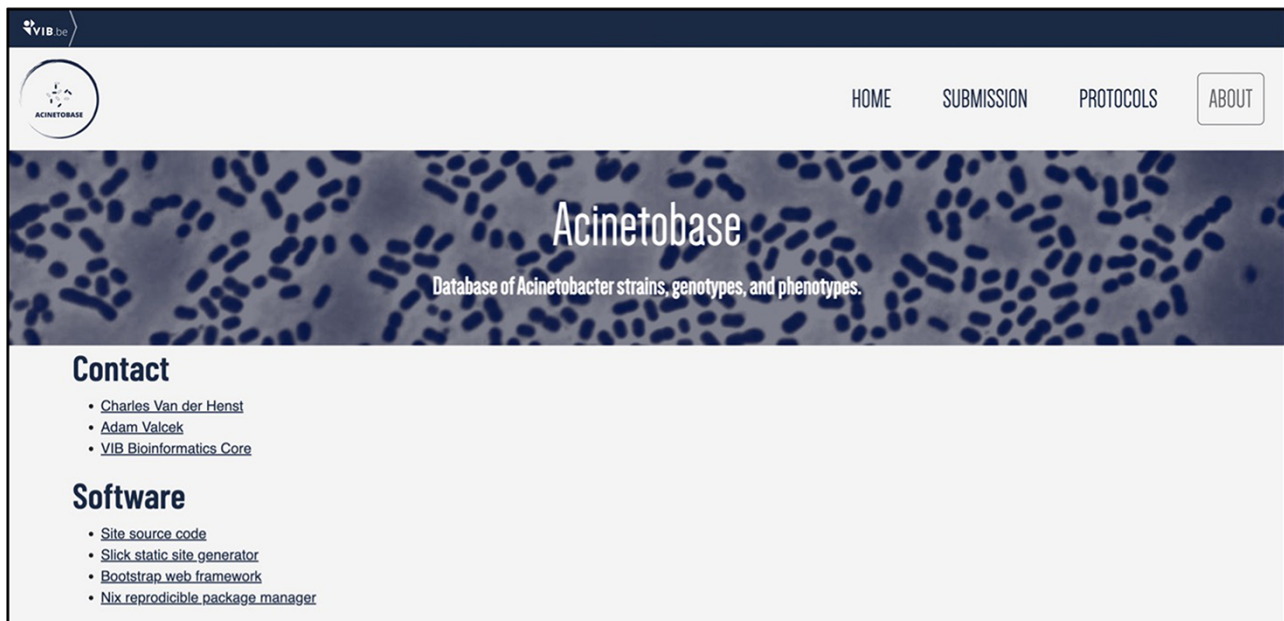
VIB.be

ACINETOBASE

HOME SUBMISSION PROTOCOLS ABOUT

Acinetobase

Database of Acinetobacter strains, genotypes, and phenotypes.

Contact

- Charles Van der Henst
- Adam Valcek
- VIB Bioinformatics Core

Software

- Site source code
- Slick static site generator
- Bootstrap web framework
- Nix reprodicible package manager